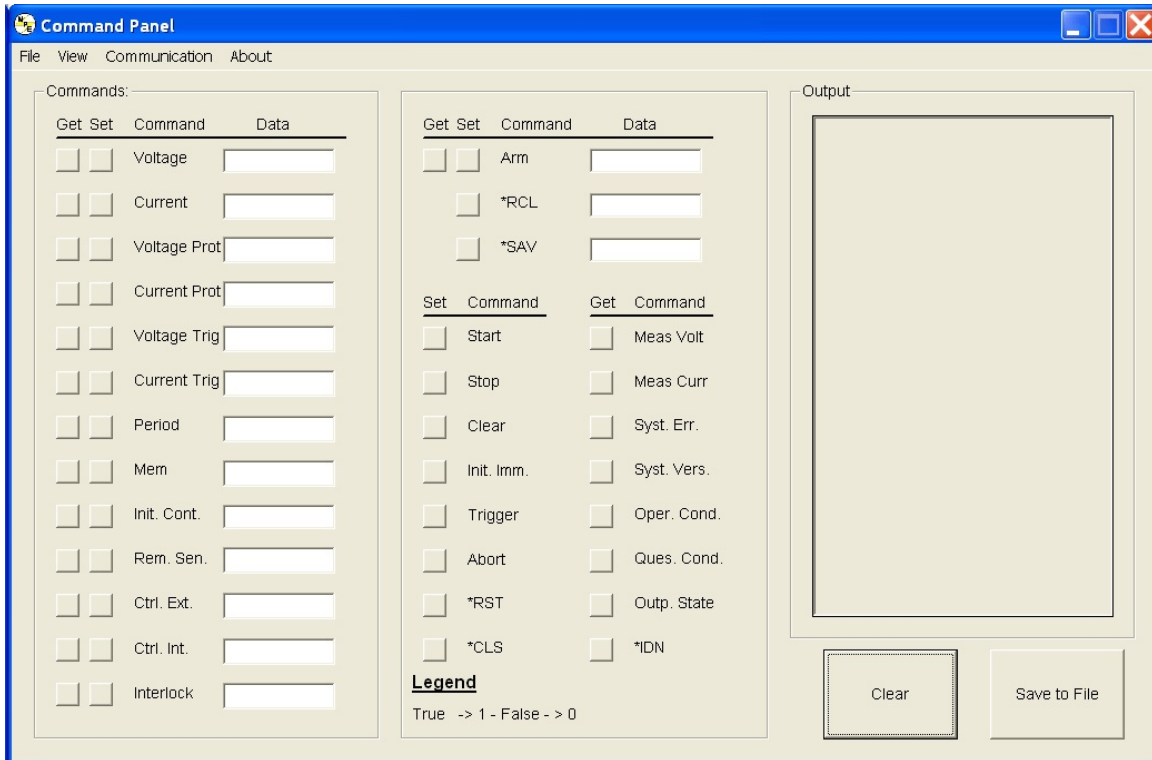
Command Panel

File View Communication About

Commands:

| Get | Set | Command | Data |
|---|---|---|---|
| | | Voltage | |
| | | Current | |
| | | Voltage Prot | |
| | | Current Prot | |
| | | Voltage Trig | |
| | | Current Trig | |
| | | Period | |
| | | Mem | |
| | | Init. Cont. | |
| | | Rem. Sen. | |
| | | Ctrl. Ext. | |
| | | Ctrl. Int. | |
| | | Interlock | |

| Get | Set | Command | Data |
|---|---|---|---|
| | | Arm | |
| | | *RCL | |
| | | *SAV | |

| Set | Command | Get | Command |
|---|---|---|---|
| | Start | | Meas Volt |
| | Stop | | Meas Curr |
| | Clear | | Syst. Err. |
| | Init. Imm. | | Syst. Vers. |
| | Trigger | | Oper. Cond. |
| | Abort | | Ques. Cond. |
| | *RST | | Outp. State |
| | *CLS | | *IDN |

Legend

True -> 1 - False - > 0

Output

Clear

Save to File